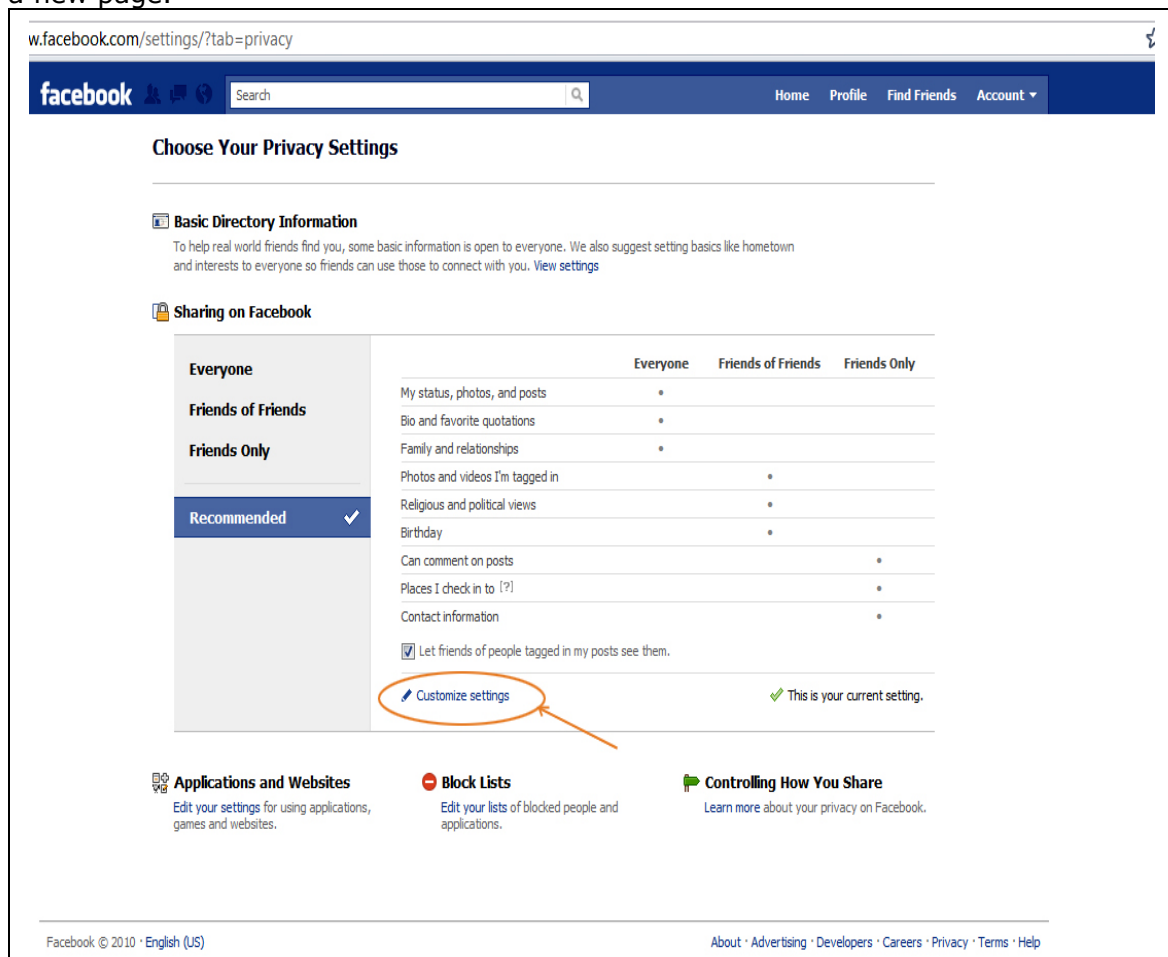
a new page.

w.facebook.com/settings/?tab=privacy

facebook Search Home Profile Find Friends Account

Choose Your Privacy Settings

Basic Directory Information
To help real world friends find you, some basic information is open to everyone. We also suggest setting basics like hometown and interests to everyone so friends can use those to connect with you. View settings

Sharing on Facebook

Everyone
Friends of Friends
Friends Only
Recommended

| | Everyone | Friends of Friends | Friends Only |
|---|---|---|---|
| My status, photos, and posts | • | | |
| Bio and favorite quotations | • | | |
| Family and relationships | • | | |
| Photos and videos I'm tagged in | | • | |
| Religious and political views | | • | |
| Birthday | | • | |
| Can comment on posts | | | • |
| Places I check in to [?] | | | • |
| Contact information | | | • |

Let friends of people tagged in my posts see them.

Customize settings

This is your current setting.

Applications and Websites
Edit your settings for using applications, games and websites.

Block Lists
Edit your lists of blocked people and applications.

Controlling How You Share
Learn more about your privacy on Facebook.

Facebook © 2010 · English (US)

About · Advertising · Developers · Careers · Privacy · Terms · Help